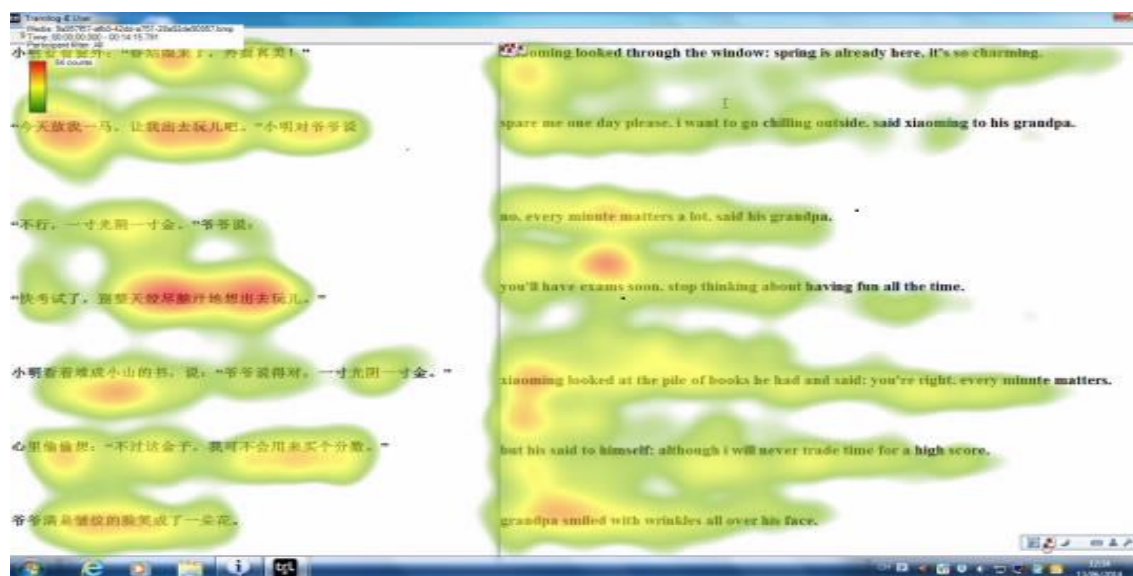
Translog-II User
Media: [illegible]
Time: 00:00:00.000 - 00:14:15.791
Participant filter: All
56 counts

小明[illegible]："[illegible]春天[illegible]！"

"今天放我一马，让我出去玩儿吧，"小明对爷爷说

"不行，一寸光阴一寸金，"爷爷说。

"快考试了，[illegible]天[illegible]地想出去玩儿。"

小明看着堆成小山的书，说："爷爷说得对，一寸光阴一寸金。"

心里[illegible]想："不过这金子，我可不会用来买个分数。"

爷爷满是皱纹的脸笑成了一朵花。

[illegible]oming looked through the window: spring is already here, it's so charming.

spare me one day please, i want to go chilling outside, said xiaoming to his grandpa.

no, every minute matters a lot, said his grandpa.

you'll have exams soon, stop thinking about having fun all the time.

xiaoming looked at the pile of books he had and said: you're right, every minute matters.

but his said to himself: although i will never trade time for a high score.

grandpa smiled with wrinkles all over his face.